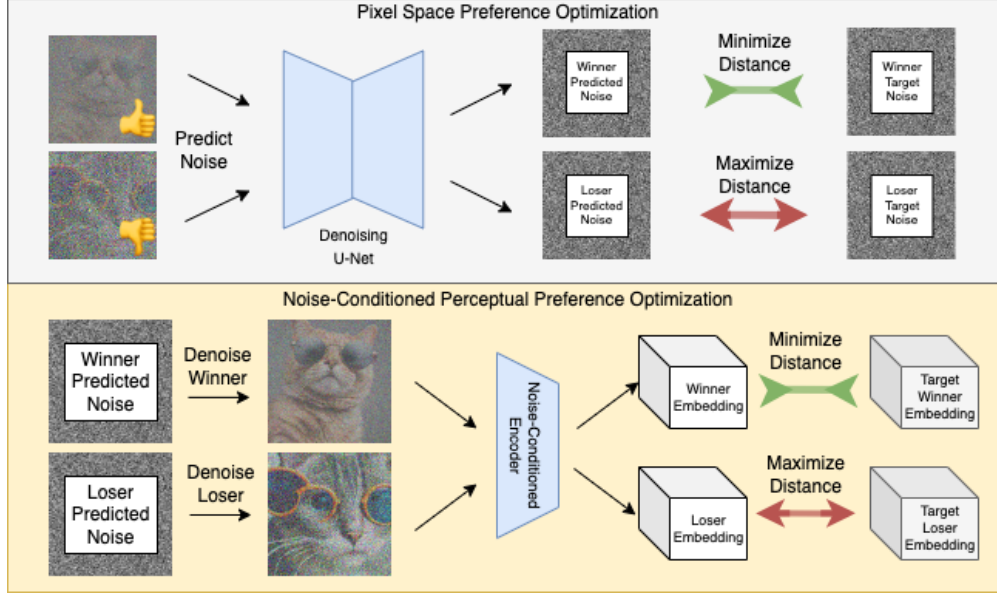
Pixel Space Preference Optimization

Predict Noise

Denoising U-Net

Winner Predicted Noise

Minimize Distance

Winner Target Noise

Loser Predicted Noise

Maximize Distance

Loser Target Noise

Noise-Conditioned Perceptual Preference Optimization

Winner Predicted Noise

Denoise Winner

Loser Predicted Noise

Denoise Loser

Noise-Conditioned Encoder

Winner Embedding

Minimize Distance

Target Winner Embedding

Loser Embedding

Maximize Distance

Target Loser Embedding